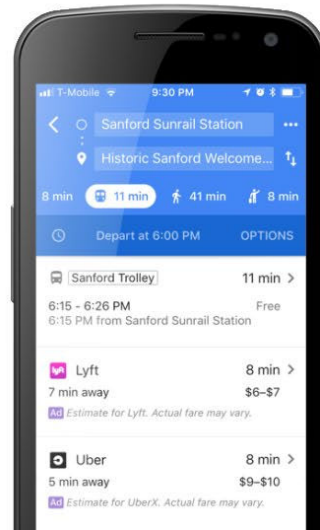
T-Mobile 9:30 PM

Sanford Sunrail Station

Historic Sanford Welcome...

8 min 11 min 41 min 8 min

Depart at 6:00 PM OPTIONS

Sanford Trolley 11 min >

6:15 - 6:26 PM Free
6:15 PM from Sanford Sunrail Station

Lyft 8 min >
7 min away $6–$7
Ad Estimate for Lyft. Actual fare may vary.

Uber 8 min >
5 min away $9–$10
Ad Estimate for UberX. Actual fare may vary.